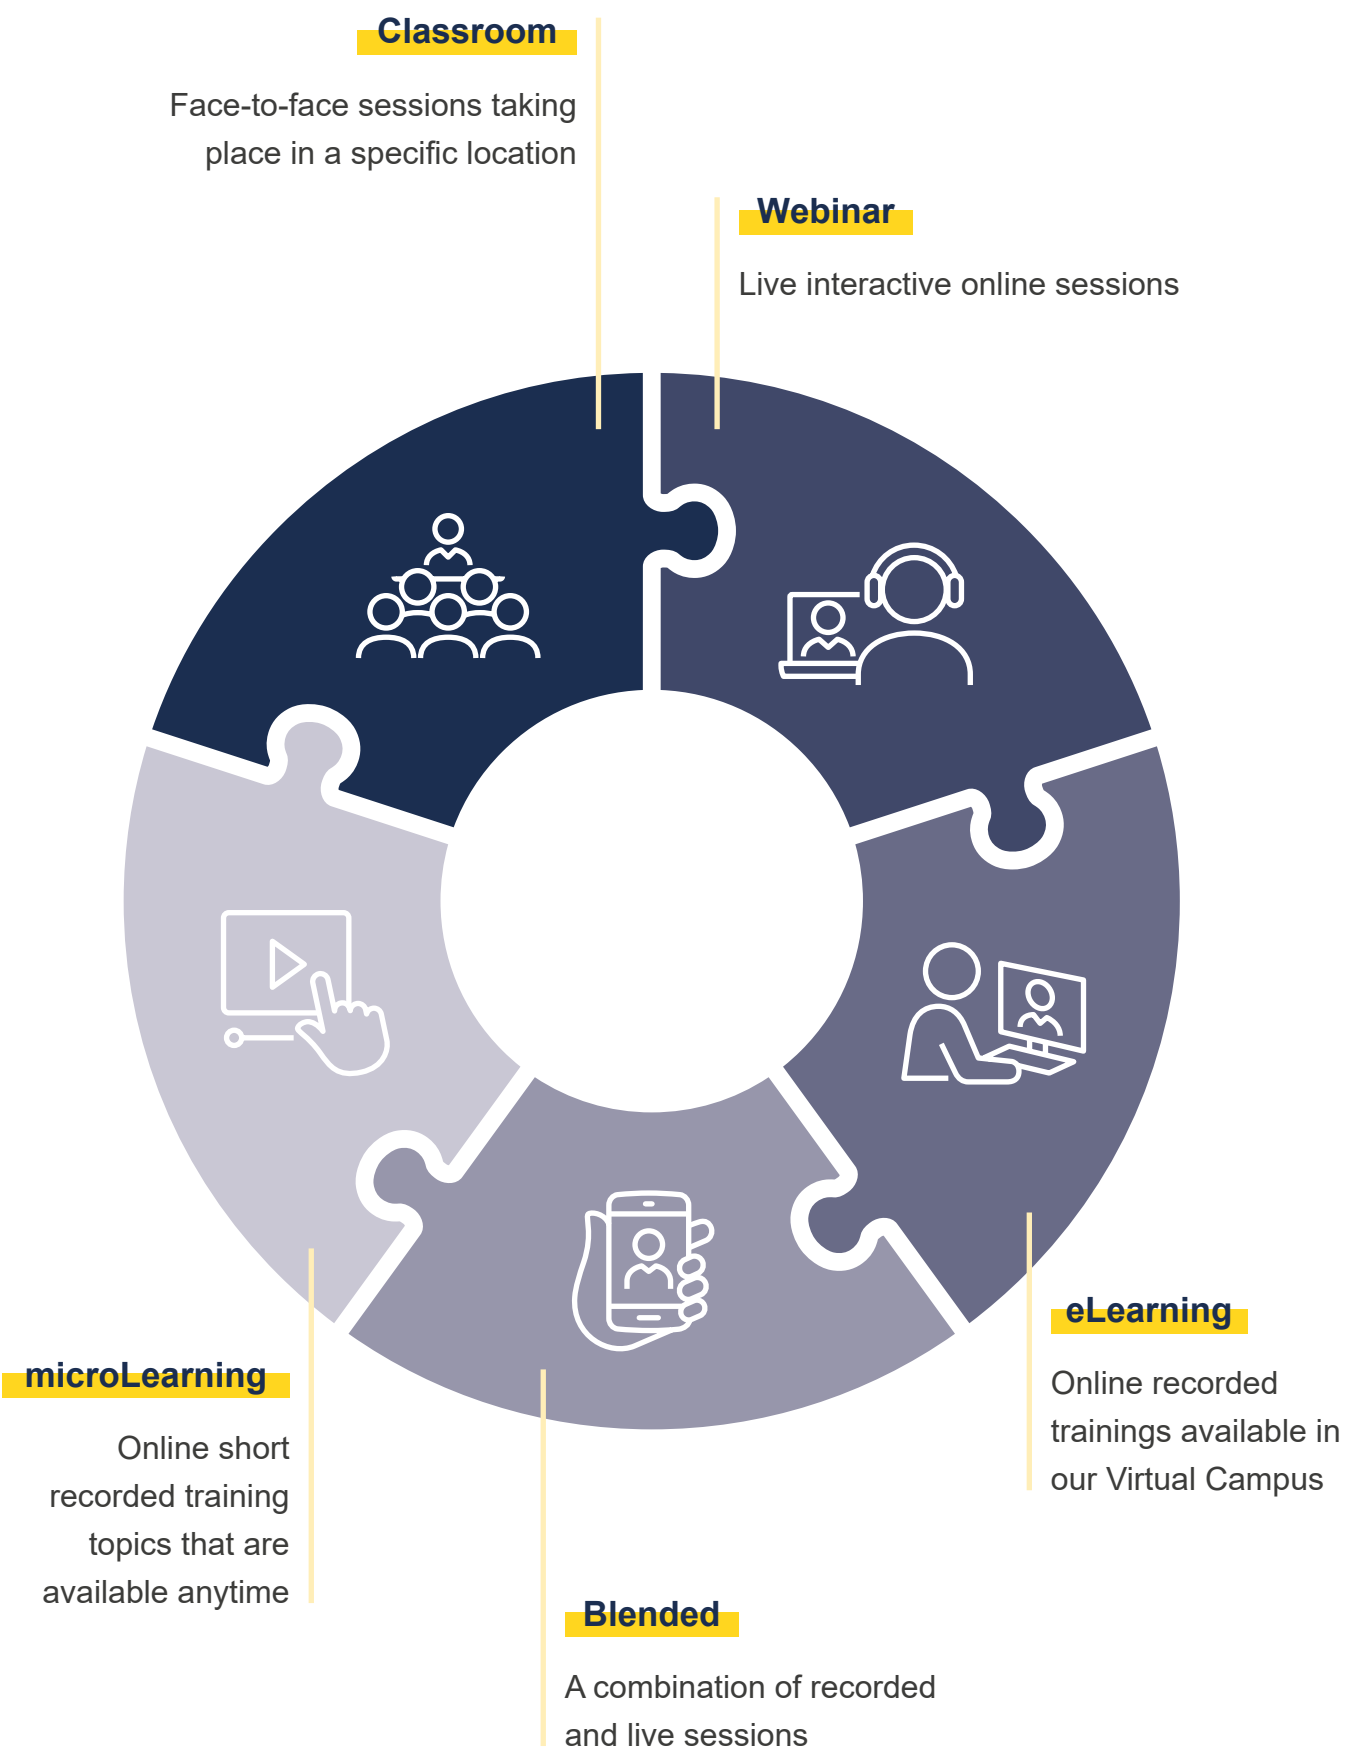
Classroom

Face-to-face sessions taking place in a specific location

Webinar

Live interactive online sessions

eLearning

Online recorded trainings available in our Virtual Campus

Blended

A combination of recorded and live sessions

microLearning

Online short recorded training topics that are available anytime